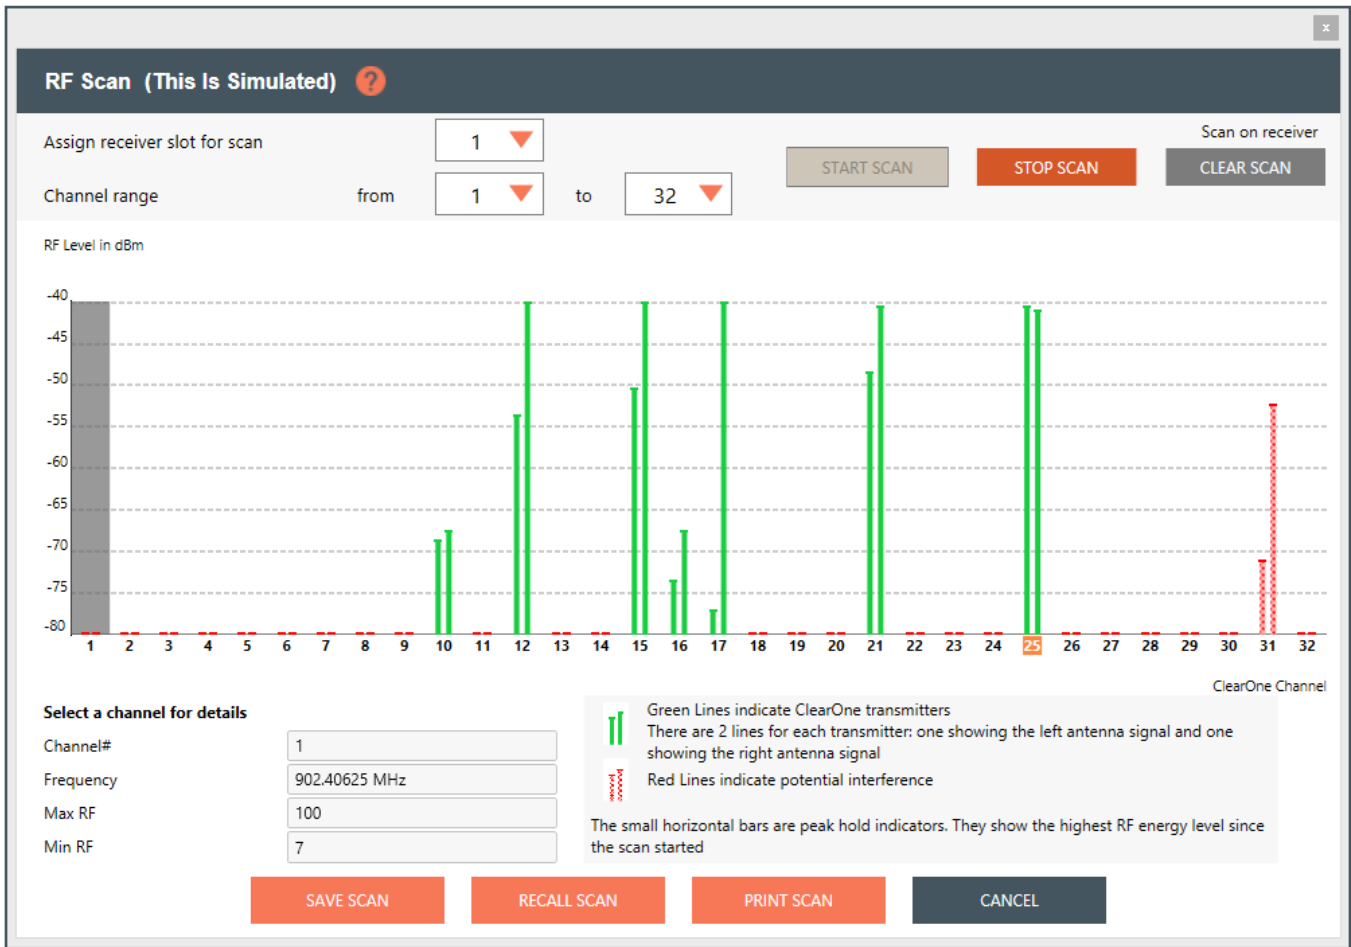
×

RF Scan (This Is Simulated) ?

Assign receiver slot for scan 1

Channel range from 1 to 32

Scan on receiver

START SCAN STOP SCAN CLEAR SCAN

RF Level in dBm

-40
-45
-50
-55
-60
-65
-70
-75
-80

1 2 3 4 5 6 7 8 9 10 11 12 13 14 15 16 17 18 19 20 21 22 23 24 25 26 27 28 29 30 31 32

ClearOne Channel

Select a channel for details

Channel# 1

Frequency 902.40625 MHz

Max RF 100

Min RF 7

Green Lines indicate ClearOne transmitters
There are 2 lines for each transmitter: one showing the left antenna signal and one showing the right antenna signal

Red Lines indicate potential interference

The small horizontal bars are peak hold indicators. They show the highest RF energy level since the scan started

SAVE SCAN RECALL SCAN PRINT SCAN CANCEL